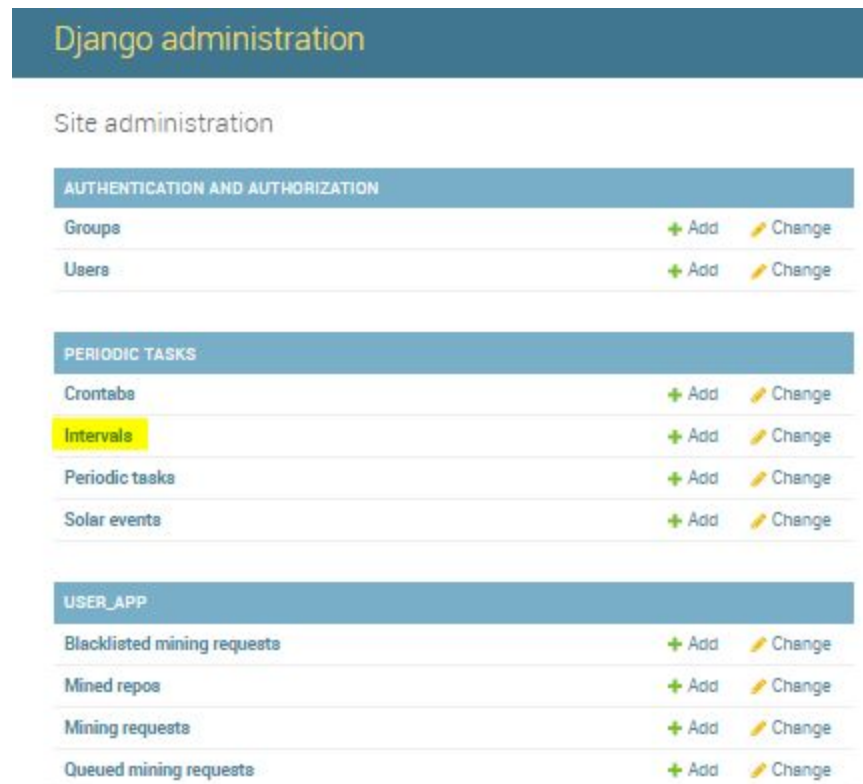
Django administration

Site administration

| AUTHENTICATION AND AUTHORIZATION | | |
|---|---|---|
| Groups | + Add | Change |
| Users | + Add | Change |

| PERIODIC TASKS | | |
|---|---|---|
| Crontabs | + Add | Change |
| Intervals | + Add | Change |
| Periodic tasks | + Add | Change |
| Solar events | + Add | Change |

| USER_APP | | |
|---|---|---|
| Blacklisted mining requests | + Add | Change |
| Mined repos | + Add | Change |
| Mining requests | + Add | Change |
| Queued mining requests | + Add | Change |